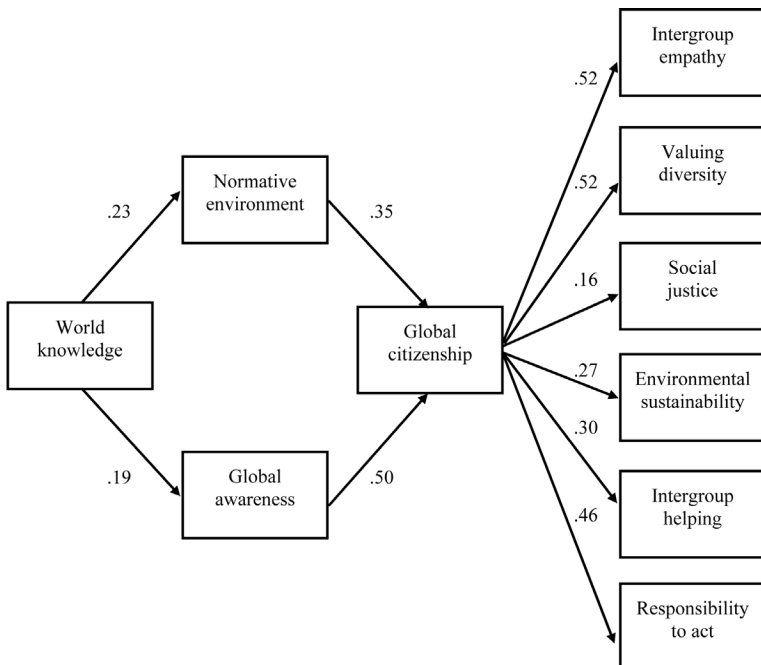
World knowledge

.23

.19

Normative environment

Global awareness

.35

.50

Global citizenship

.52

.52

.16

.27

.30

.46

Intergroup empathy

Valuing diversity

Social justice

Environmental sustainability

Intergroup helping

Responsibility to act